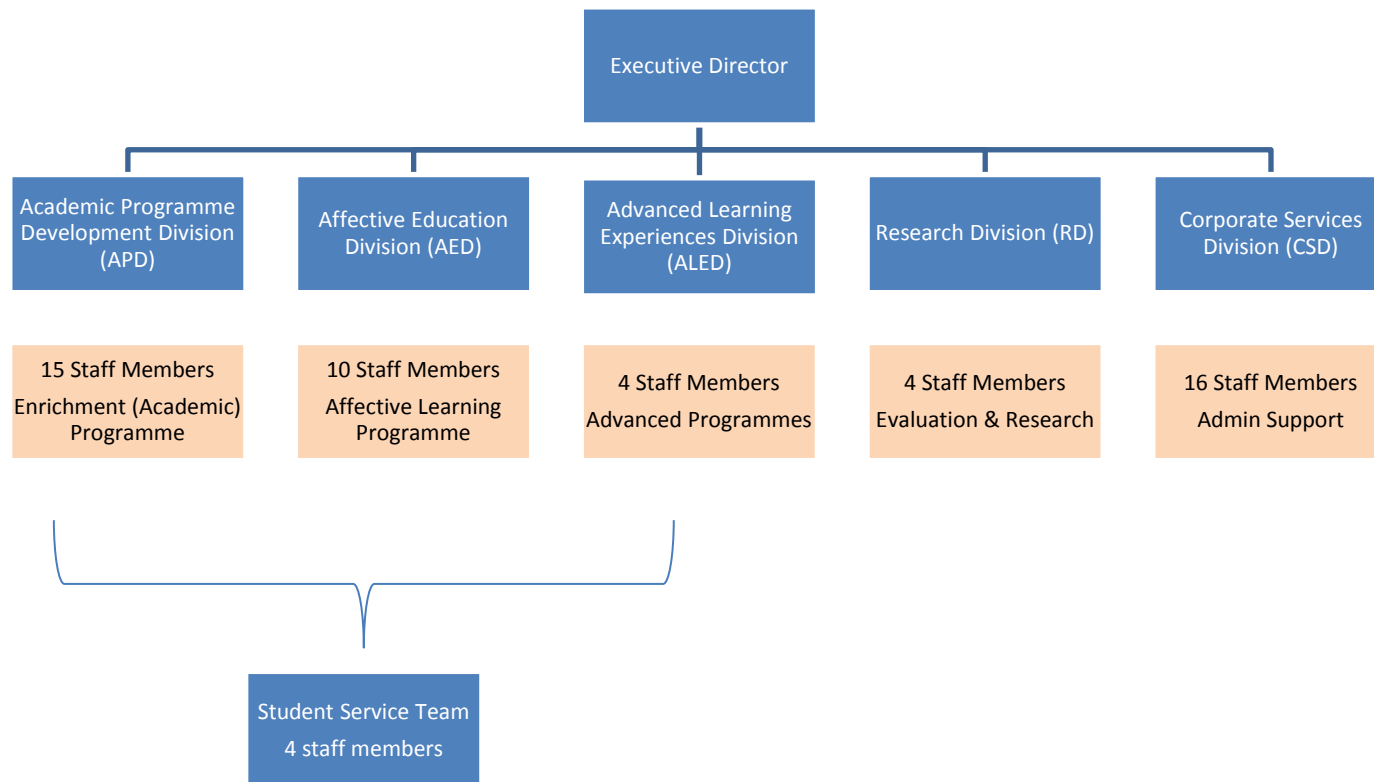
Executive Director

Academic Programme Development Division (APD)

Affective Education Division (AED)

Advanced Learning Experiences Division (ALED)

Research Division (RD)

Corporate Services Division (CSD)

15 Staff Members
Enrichment (Academic) Programme

10 Staff Members
Affective Learning Programme

4 Staff Members
Advanced Programmes

4 Staff Members
Evaluation & Research

16 Staff Members
Admin Support

Student Service Team
4 staff members